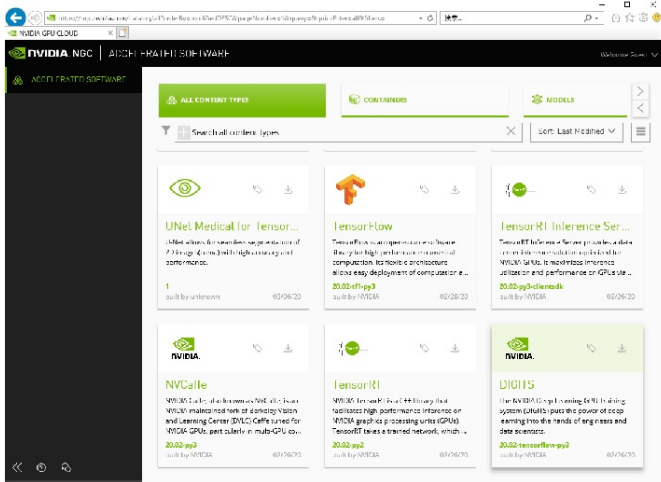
NVIDIA GPU CLOUD

NVIDIA NGC | ACCELERATED SOFTWARE

Welcome Guest

ACCELERATED SOFTWARE

ALL CONTENT TYPES

CONTAINERS

MODELS

Search all content types

Sort: Last Modified

UNet Medical for Tensor...

UNet allows for seamless segmentation of 2D images, with high accuracy and performance.

1

Built by unknown

02/26/20

TensorFlow

TensorFlow is an open-source software library for high performance numerical computation. Its flexible architecture allows easy deployment of computation a...

20.02-tf1-py3

Built by NVIDIA

02/28/20

TensorRT Inference Ser...

TensorRT Inference Server provides a data center inference solution optimized for NVIDIA GPUs. It maximizes inference utilization and performance on GPUs via...

20.02-py3-clientsdk

Built by NVIDIA

02/26/20

NVIDIA.

NVCaffe

NVIDIA Caffe, also known as NVCaffe, is an NVIDIA-maintained fork of BVLC Caffe tuned for NVIDIA GPUs, particularly in multi-GPU co...

20.02-py3

Built by NVIDIA

02/26/20

TensorRT

NVIDIA TensorRT is a C++ library that facilitates high performance inference on NVIDIA graphics processing units (GPUs). TensorRT takes a trained network, which i...

20.02-py3

Built by NVIDIA

02/26/20

NVIDIA.

DIGITS

The NVIDIA Deep Learning GPU Training System (DIGITS) puts the power of deep learning into the hands of engineers and data scientists.

20.02-tensorflow-py3

Built by NVIDIA

02/26/20